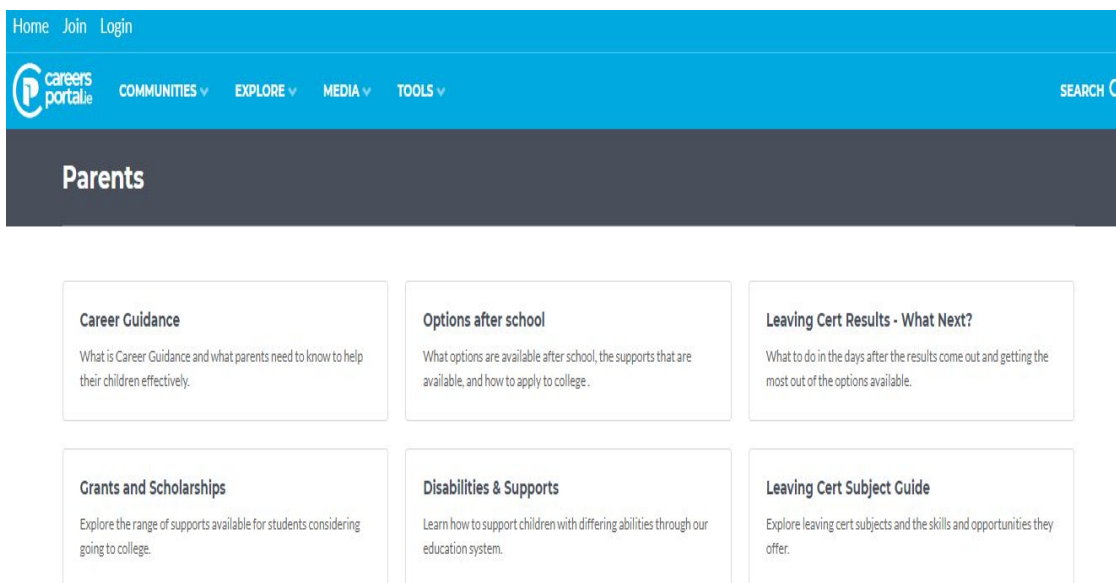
Home Join Login

careers portal.ie

COMMUNITIES EXPLORE MEDIA TOOLS

SEARCH

Parents

Career Guidance

What is Career Guidance and what parents need to know to help their children effectively.

Options after school

What options are available after school, the supports that are available, and how to apply to college .

Leaving Cert Results - What Next?

What to do in the days after the results come out and getting the most out of the options available.

Grants and Scholarships

Explore the range of supports available for students considering going to college.

Disabilities & Supports

Learn how to support children with differing abilities through our education system.

Leaving Cert Subject Guide

Explore leaving cert subjects and the skills and opportunities they offer.